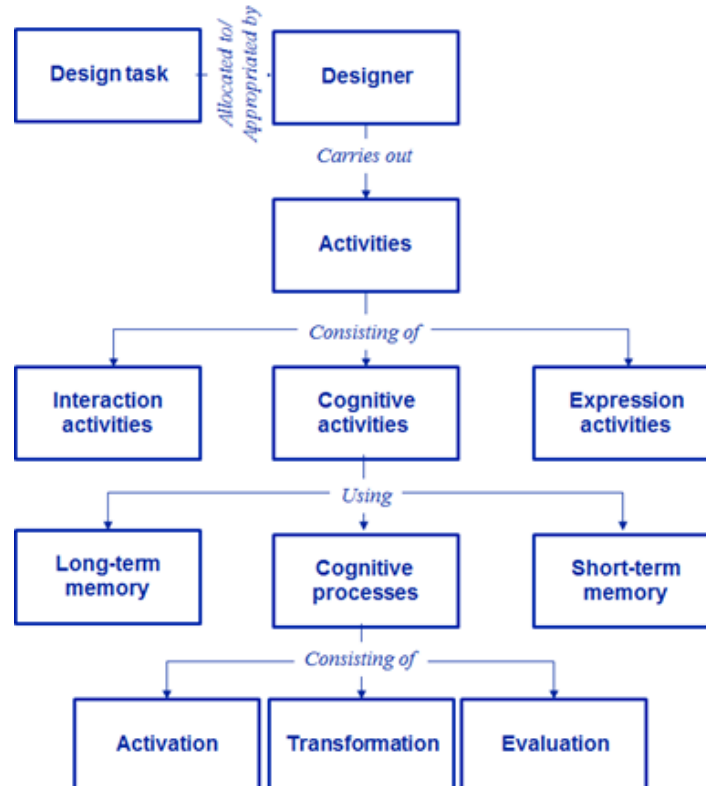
Design task

Allocated to/ Appropriated by

Designer

Carries out

Activities

Consisting of

Interaction activities

Cognitive activities

Expression activities

Using

Long-term memory

Cognitive processes

Short-term memory

Consisting of

Activation

Transformation

Evaluation